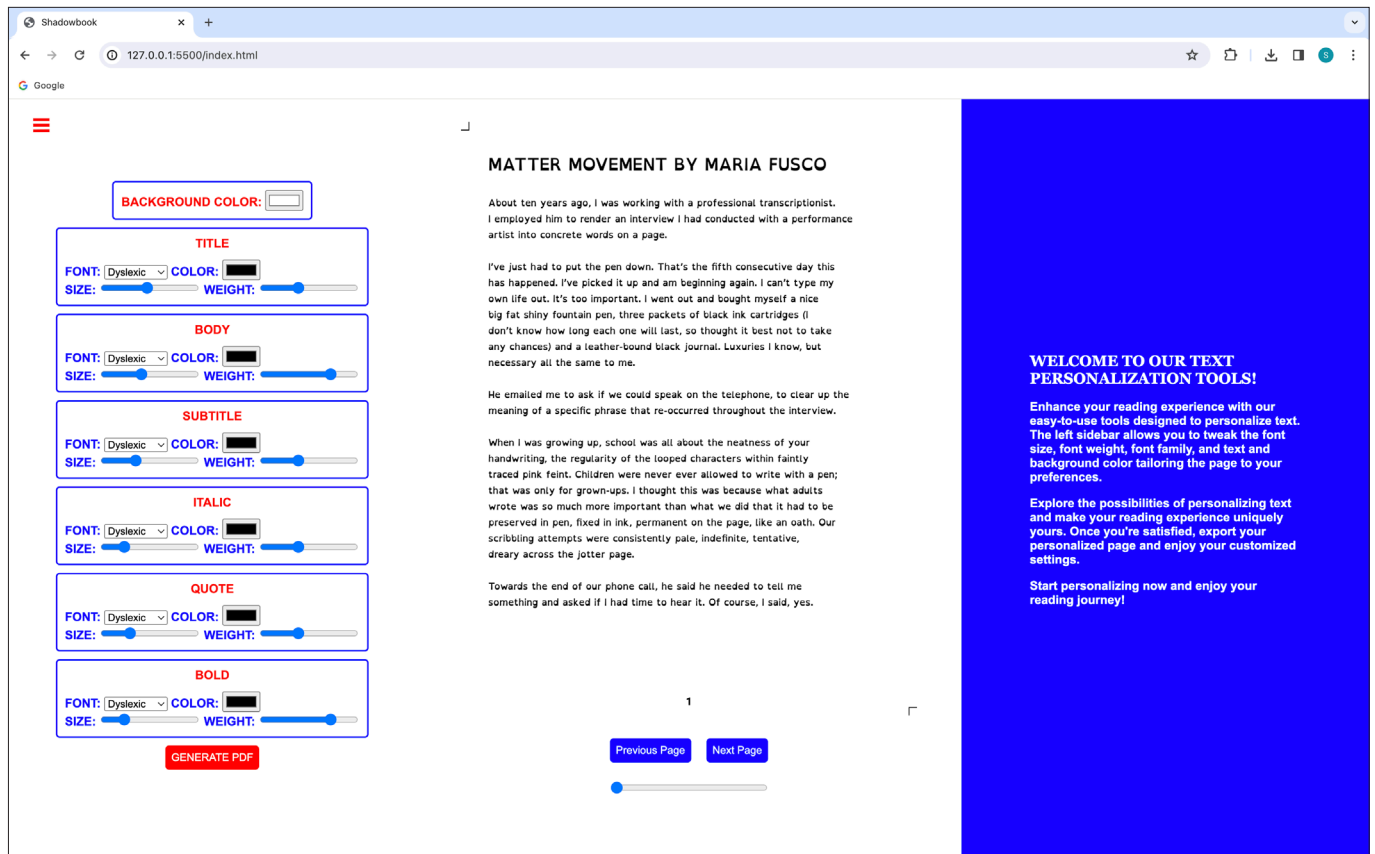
Shadowbook

127.0.0.1:5500/index.html

Google

BACKGROUND COLOR:

TITLE
FONT: Dyslexic COLOR:
SIZE: WEIGHT:

BODY
FONT: Dyslexic COLOR:
SIZE: WEIGHT:

SUBTITLE
FONT: Dyslexic COLOR:
SIZE: WEIGHT:

ITALIC
FONT: Dyslexic COLOR:
SIZE: WEIGHT:

QUOTE
FONT: Dyslexic COLOR:
SIZE: WEIGHT:

BOLD
FONT: Dyslexic COLOR:
SIZE: WEIGHT:

GENERATE PDF

MATTER MOVEMENT BY MARIA FUSCO

About ten years ago, I was working with a professional transcriptionist. I employed him to render an interview I had conducted with a performance artist into concrete words on a page.

I've just had to put the pen down. That's the fifth consecutive day this has happened. I've picked it up and am beginning again. I can't type my own life out. It's too important. I went out and bought myself a nice big fat shiny fountain pen, three packets of black ink cartridges (I don't know how long each one will last, so thought it best not to take any chances) and a leather-bound black journal. Luxuries I know, but necessary all the same to me.

He emailed me to ask if we could speak on the telephone, to clear up the meaning of a specific phrase that re-occurred throughout the interview.

When I was growing up, school was all about the neatness of your handwriting, the regularity of the looped characters within faintly traced pink feint. Children were never ever allowed to write with a pen; that was only for grown-ups. I thought this was because what adults wrote was so much more important than what we did that it had to be preserved in pen, fixed in ink, permanent on the page, like an oath. Our scribbling attempts were consistently pale, indefinite, tentative, dreary across the jotter page.

Towards the end of our phone call, he said he needed to tell me something and asked if I had time to hear it. Of course, I said, yes.

1

Previous Page Next Page

WELCOME TO OUR TEXT PERSONALIZATION TOOLS!

Enhance your reading experience with our easy-to-use tools designed to personalize text. The left sidebar allows you to tweak the font size, font weight, font family, and text and background color tailoring the page to your preferences.

Explore the possibilities of personalizing text and make your reading experience uniquely yours. Once you're satisfied, export your personalized page and enjoy your customized settings.

Start personalizing now and enjoy your reading journey!